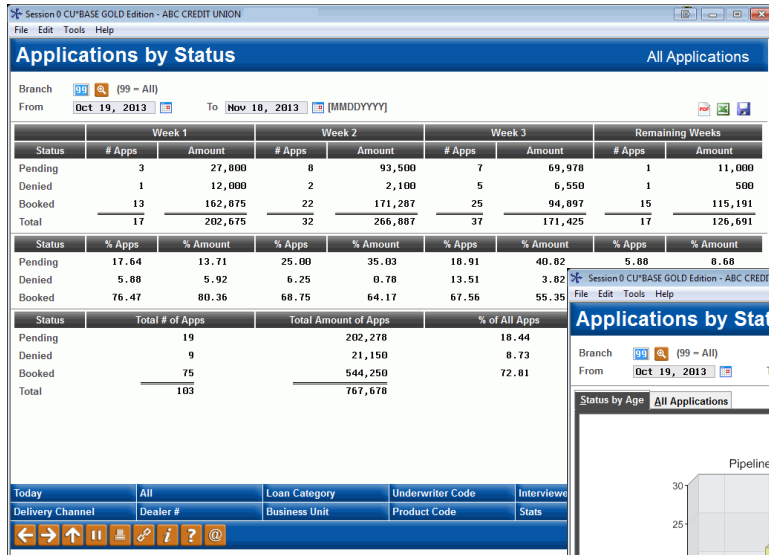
Session 0 CU*BASE GOLD Edition - ABC CREDIT UNION
File Edit Tools Help

Applications by Status
All Applications

Branch 99 (99 = All)
From Oct 19, 2013 To Nov 18, 2013 [MMDDYYYY]

| | Week 1 | | Week 2 | | Week 3 | | Remaining Weeks | |
|---|---|---|---|---|---|---|---|---|
| Status | # Apps | Amount | # Apps | Amount | # Apps | Amount | # Apps | Amount |
| Pending | 3 | 27,800 | 8 | 93,500 | 7 | 69,978 | 1 | 11,000 |
| Denied | 1 | 12,000 | 2 | 2,100 | 5 | 6,550 | 1 | 500 |
| Booked | 13 | 162,875 | 22 | 171,287 | 25 | 94,897 | 15 | 115,191 |
| Total | 17 | 202,675 | 32 | 266,887 | 37 | 171,425 | 17 | 126,691 |

| Status | % Apps | % Amount | % Apps | % Amount | % Apps | % Amount | % Apps | % Amount |
|---|---|---|---|---|---|---|---|---|
| Pending | 17.64 | 13.71 | 25.00 | 35.03 | 18.91 | 40.82 | 5.88 | 8.68 |
| Denied | 5.88 | 5.92 | 6.25 | 0.78 | 13.51 | 3.82 | | |
| Booked | 76.47 | 80.36 | 68.75 | 64.17 | 67.56 | 55.35 | | |

| Status | Total # of Apps | Total Amount of Apps | % of All Apps |
|---|---|---|---|
| Pending | 19 | 202,278 | 18.44 |
| Denied | 9 | 21,150 | 8.73 |
| Booked | 75 | 544,250 | 72.81 |
| Total | 103 | 767,678 | |

Today | All | Loan Category | Underwriter Code | Interviewe
Delivery Channel | Dealer # | Business Unit | Product Code | Stats

Session 0 CU*BASE GOLD Edition - ABC CREDI
File Edit Tools Help
Applications by Stat
Branch 99 (99 = All)
From Oct 19, 2013
Status by Age | All Applications
Pipeline
30
25